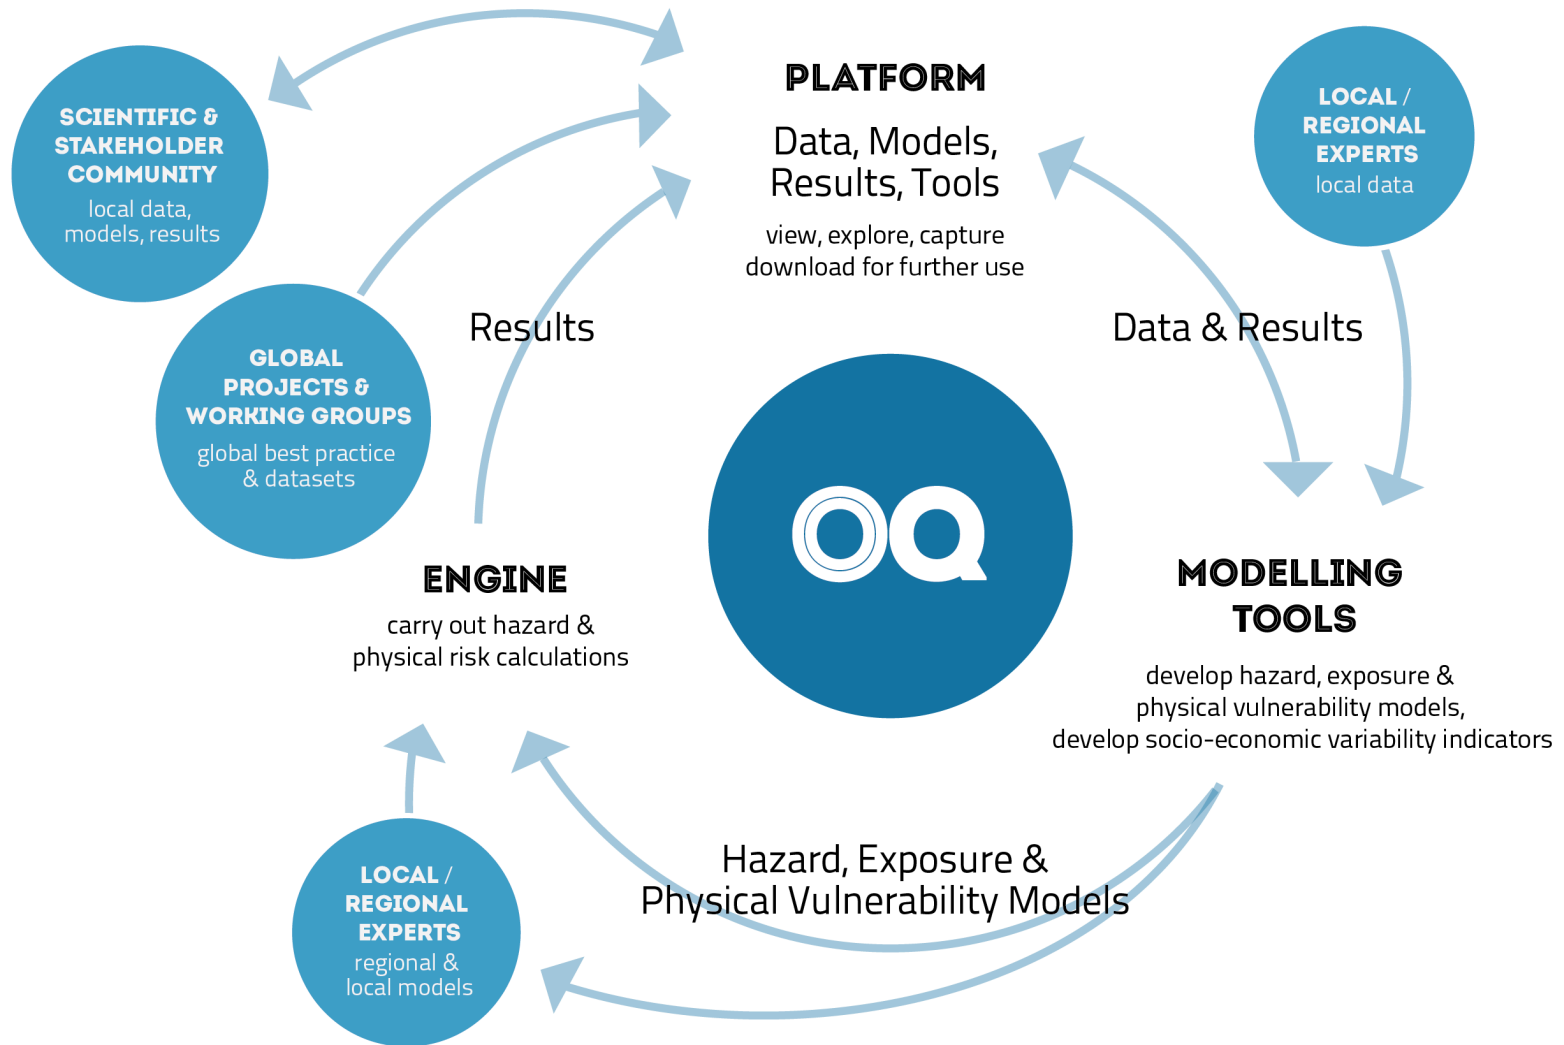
SCIENTIFIC & STAKEHOLDER COMMUNITY
local data, models, results

PLATFORM
Data, Models, Results, Tools
view, explore, capture download for further use

LOCAL / REGIONAL EXPERTS
local data

GLOBAL PROJECTS & WORKING GROUPS
global best practice & datasets

Results

Data & Results

OQ

ENGINE
carry out hazard & physical risk calculations

MODELLING TOOLS
develop hazard, exposure & physical vulnerability models, develop socio-economic variability indicators

Hazard, Exposure & Physical Vulnerability Models

LOCAL / REGIONAL EXPERTS
regional & local models